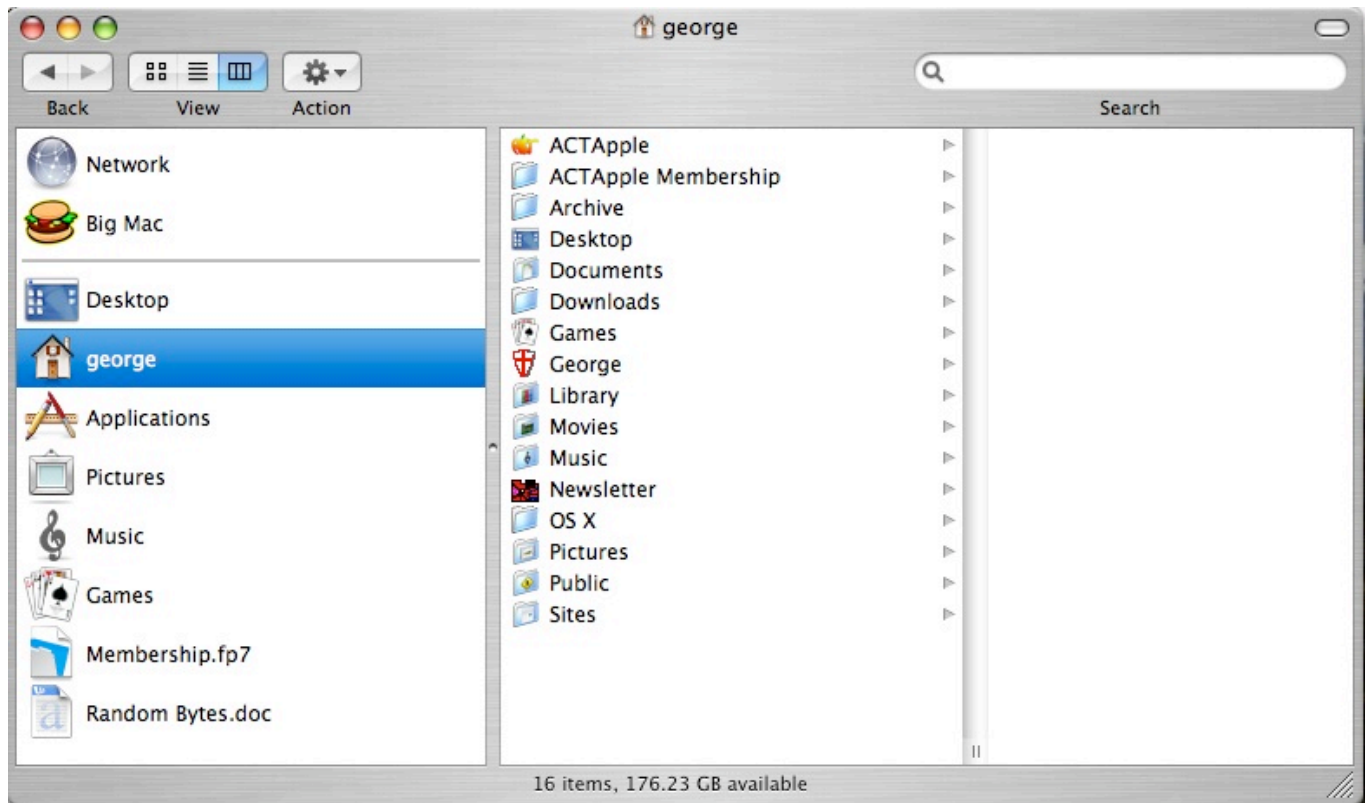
george

Back View Action

Search

Network
Big Mac
Desktop
george
Applications
Pictures
Music
Games
Membership.fp7
Random Bytes.doc

ACTApple
ACTApple Membership
Archive
Desktop
Documents
Downloads
Games
George
Library
Movies
Music
Newsletter
OS X
Pictures
Public
Sites

16 items, 176.23 GB available